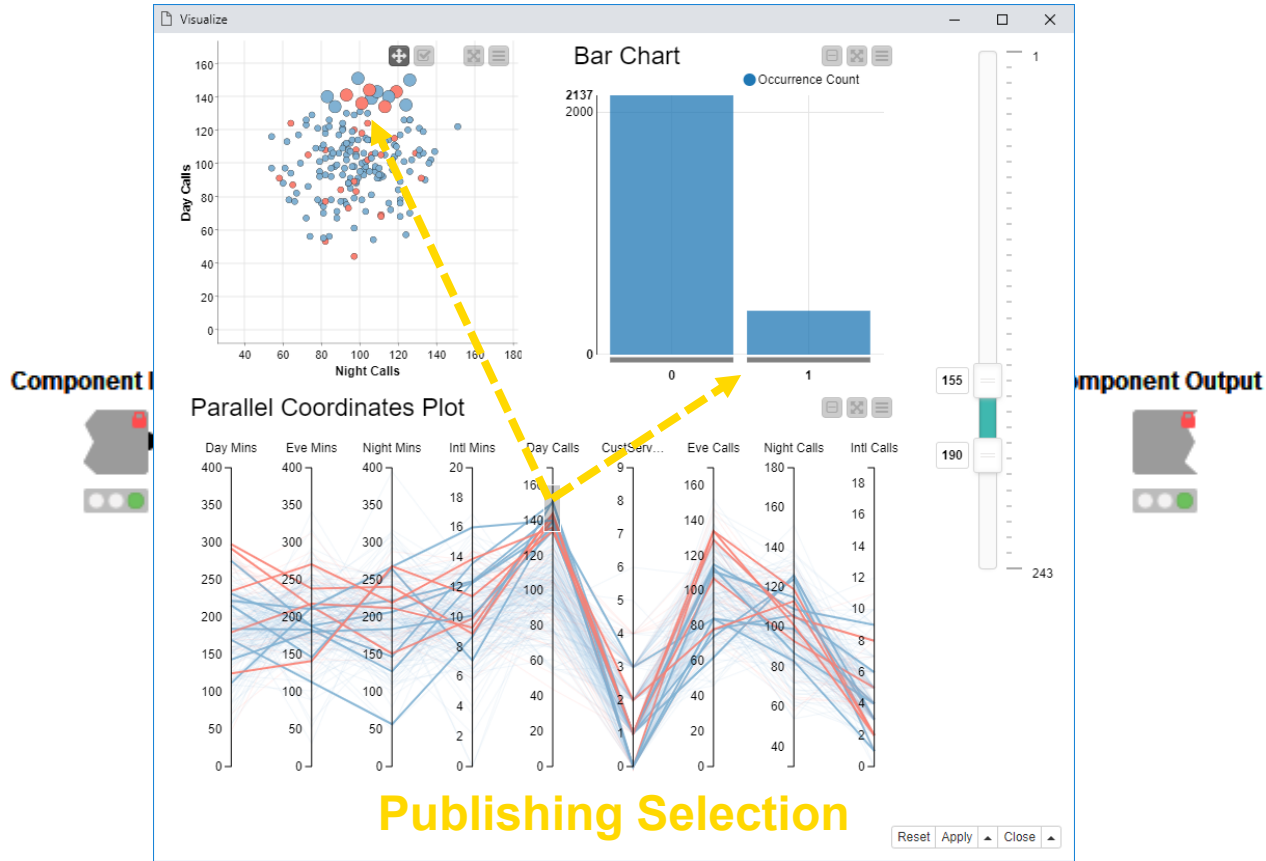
Visualize

160
140
120
100
80
60
40
20
0
Day Calls
40 60 80 100 120 140 160 180
Night Calls

Bar Chart
Occurrence Count
2137
2000
0
0 1

Parallel Coordinates Plot

Day Mins | Eve Mins | Night Mins | Intl Mins | Day Calls | CustServ... | Eve Calls | Night Calls | Intl Calls

400 350 300 250 200 150 100 50 0
400 350 300 250 200 150 100 50 0
400 350 300 250 200 150 100 50 0
20 18 16 14 12 10 8 6 4 2 0
160 140 120 100 80 60 40 20 0
9 8 7 6 5 4 3 2 1 0
160 140 120 100 80 60 40 20 0
180 160 140 120 100 80 60 40
18 16 14 12 10 8 6 4 2 0

1
155
190
243

Component I
Component Output

Publishing Selection

Reset Apply Close